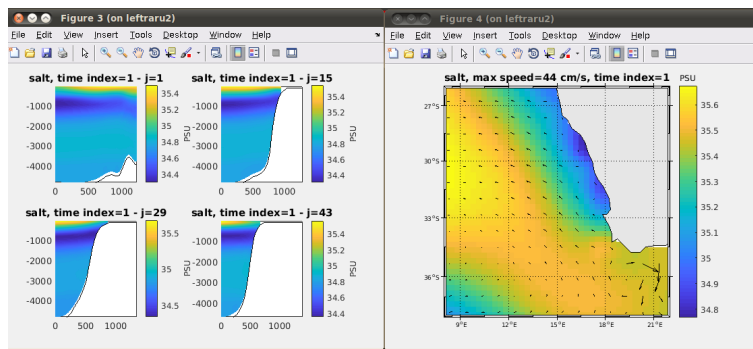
Figure 3 (on leftraru2)

File Edit View Insert Tools Desktop Window Help

salt, time index=1 - j=1

-1000
-2000
-3000
-4000
0 500 1000

35.4
35.2
35
34.8
34.6
34.4

salt, time index=1 - j=15

-1000
-2000
-3000
-4000
0 500 1000

35.4
35.2
35
34.8
34.6
34.4
PSU

salt, time index=1 - j=29

-1000
-2000
-3000
-4000
0 500 1000

35.5
35
34.5
PSU

salt, time index=1 - j=43

-1000
-2000
-3000
-4000
0 500 1000

35.4
35.2
35
34.8
34.6
34.4
PSU

Figure 4 (on leftraru2)

File Edit View Insert Tools Desktop Window Help

salt, max speed=44 cm/s, time index=1

27°S
30°S
33°S
36°S
9°E 12°E 15°E 18°E 21°E

PSU
35.6
35.5
35.4
35.3
35.2
35.1
35
34.9
34.8